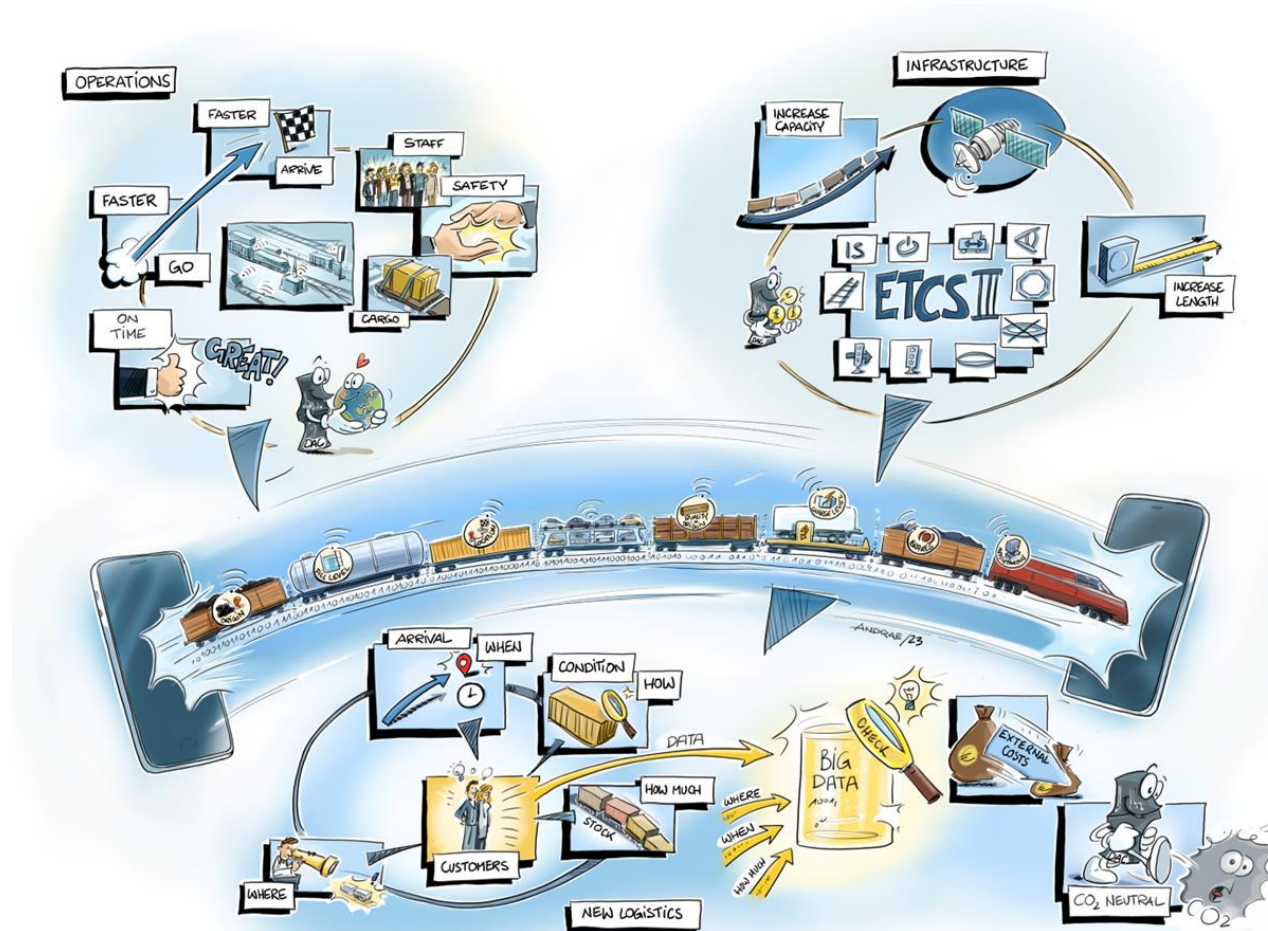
OPERATIONS

FASTER

ARRIVE

STAFF

FASTER

SAFETY

GO

CARGO

ON TIME

GREAT!

DAG

INFRASTRUCTURE

INCREASE CAPACITY

IS

ETCS II

INCREASE LENGTH

DAG

ANDRAE/23

ARRIVAL

WHEN

CONDITION

HOW

DATA

BIG DATA

CHECK

EXTERNAL COSTS

CUSTOMERS

HOW MUCH

STOCK

WHERE

WHEN

HOW MUCH

WHERE

NEW LOGISTICS

$CO_2$ NEUTRAL

$O_2$